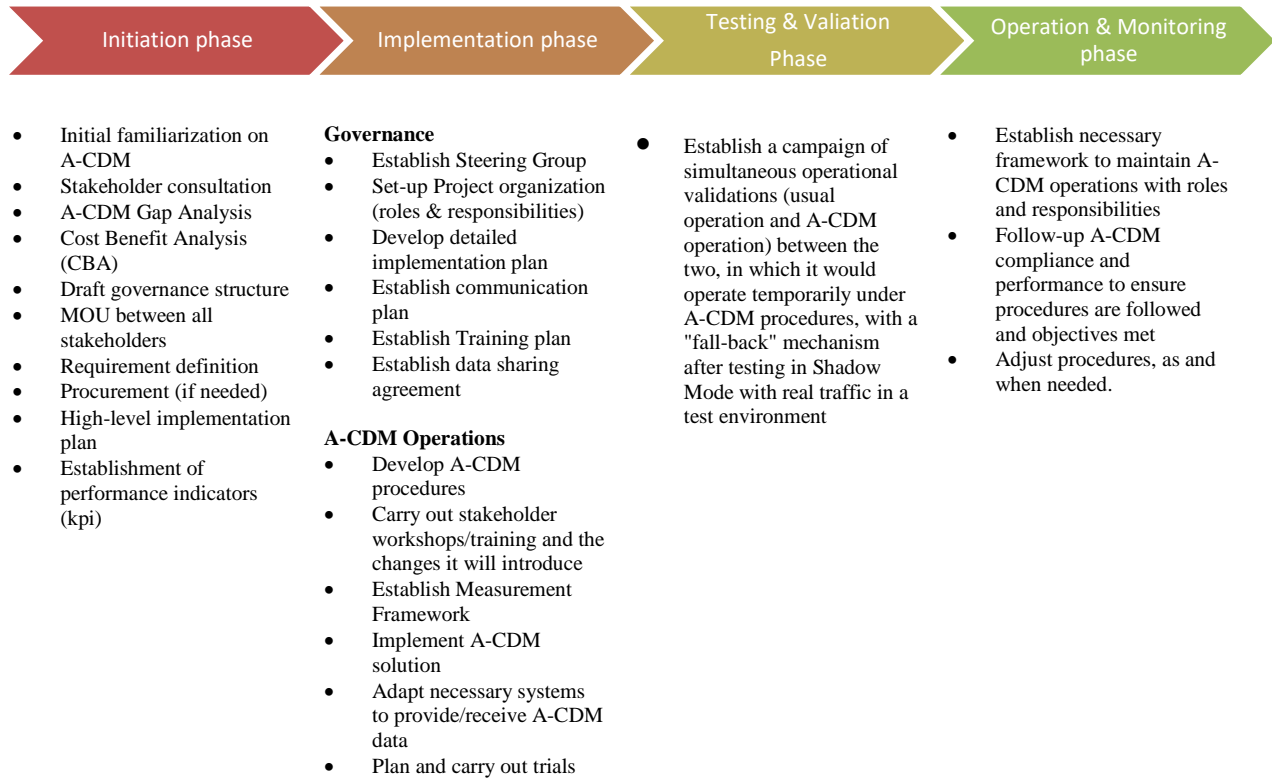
Initiation phase

Implementation phase

Testing & Valiation Phase

Operation & Monitoring phase

- Initial familiarization on A-CDM
- Stakeholder consultation
- A-CDM Gap Analysis
- Cost Benefit Analysis (CBA)
- Draft governance structure
- MOU between all stakeholders
- Requirement definition
- Procurement (if needed)
- High-level implementation plan
- Establishment of performance indicators (kpi)

**Governance**
- Establish Steering Group
- Set-up Project organization (roles & responsibilities)
- Develop detailed implementation plan
- Establish communication plan
- Establish Training plan
- Establish data sharing agreement

**A-CDM Operations**
- Develop A-CDM procedures
- Carry out stakeholder workshops/training and the changes it will introduce
- Establish Measurement Framework
- Implement A-CDM solution
- Adapt necessary systems to provide/receive A-CDM data
- Plan and carry out trials

- Establish a campaign of simultaneous operational validations (usual operation and A-CDM operation) between the two, in which it would operate temporarily under A-CDM procedures, with a "fall-back" mechanism after testing in Shadow Mode with real traffic in a test environment

- Establish necessary framework to maintain A-CDM operations with roles and responsibilities
- Follow-up A-CDM compliance and performance to ensure procedures are followed and objectives met
- Adjust procedures, as and when needed.